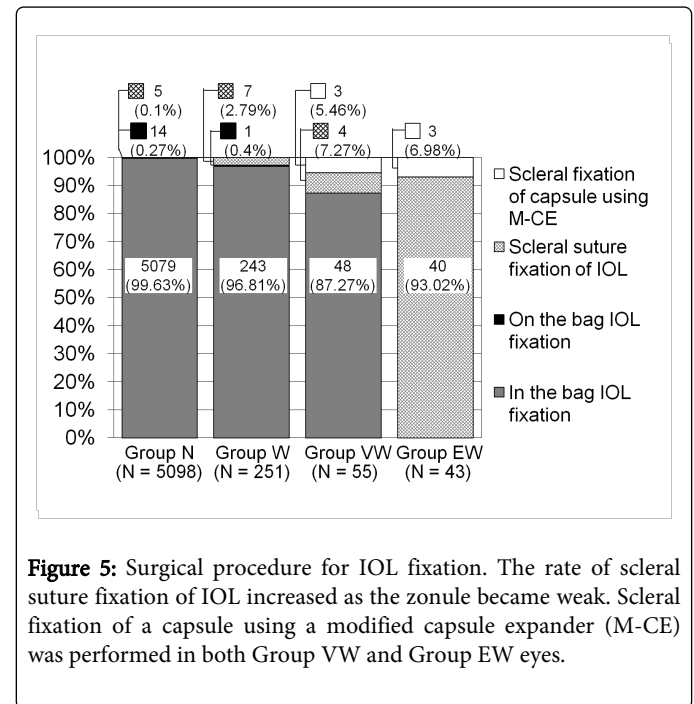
5
(0.1%)

14
(0.27%)

7
(2.79%)

1
(0.4%)

3
(5.46%)

4
(7.27%)

3
(6.98%)

100%
90%
80%
70%
60%
50%
40%
30%
20%
10%
0%

5079
(99.63%)

243
(96.81%)

48
(87.27%)

40
(93.02%)

Group N
(N = 5098)

Group W
(N = 251)

Group VW
(N = 55)

Group EW
(N = 43)

Scleral fixation of capsule using M-CE

Scleral suture fixation of IOL

On the bag IOL fixation

In the bag IOL fixation

**Figure 5:** Surgical procedure for IOL fixation. The rate of scleral suture fixation of IOL increased as the zonule became weak. Scleral fixation of a capsule using a modified capsule expander (M-CE) was performed in both Group VW and Group EW eyes.